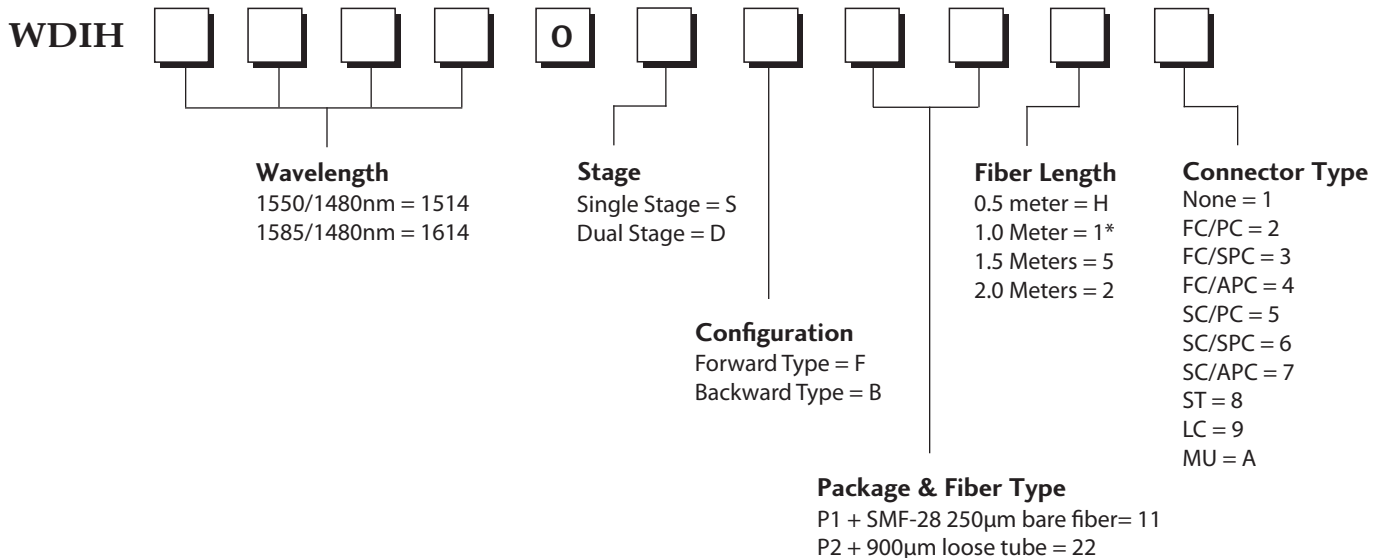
WDIH 0

Wavelength
1550/1480nm = 1514
1585/1480nm = 1614

Stage
Single Stage = S
Dual Stage = D

Configuration
Forward Type = F
Backward Type = B

Fiber Length
0.5 meter = H
1.0 Meter = 1*
1.5 Meters = 5
2.0 Meters = 2

Connector Type
None = 1
FC/PC = 2
FC/SPC = 3
FC/APC = 4
SC/PC = 5
SC/SPC = 6
SC/APC = 7
ST = 8
LC = 9
MU = A

Package & Fiber Type
P1 + SMF-28 250μm bare fiber= 11
P2 + 900μm loose tube = 22